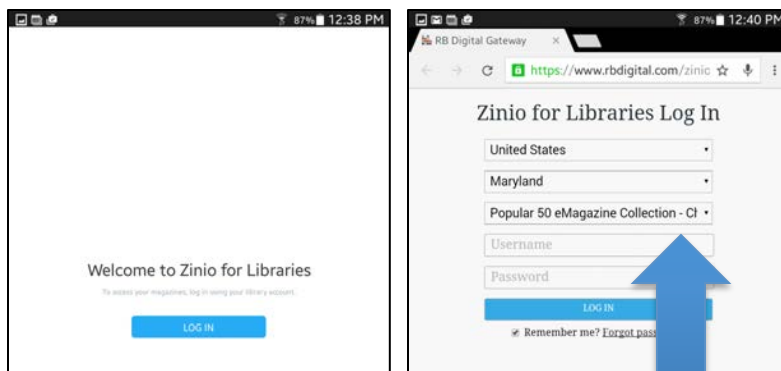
87% 12:38 PM

Welcome to Zinio for Libraries

To access your magazines, log in using your library account.

LOG IN

87% 12:40 PM

RB Digital Gateway

https://www.rbdigital.com/zinic

Zinio for Libraries Log In

United States

Maryland

Popular 50 eMagazine Collection - Cl

Username

Password

LOG IN

Remember me? Forgot pass